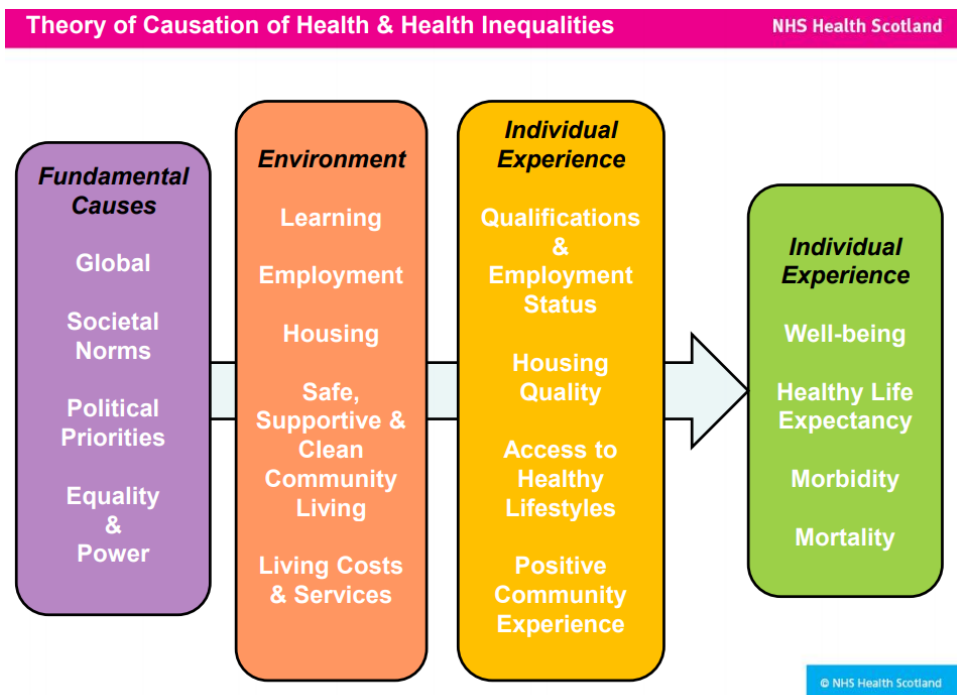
Theory of Causation of Health & Health Inequalities

NHS Health Scotland

Fundamental Causes

Global

Societal Norms

Political Priorities

Equality & Power

Environment

Learning

Employment

Housing

Safe, Supportive & Clean Community Living

Living Costs & Services

Individual Experience

Qualifications & Employment Status

Housing Quality

Access to Healthy Lifestyles

Positive Community Experience

Individual Experience

Well-being

Healthy Life Expectancy

Morbidity

Mortality

© NHS Health Scotland